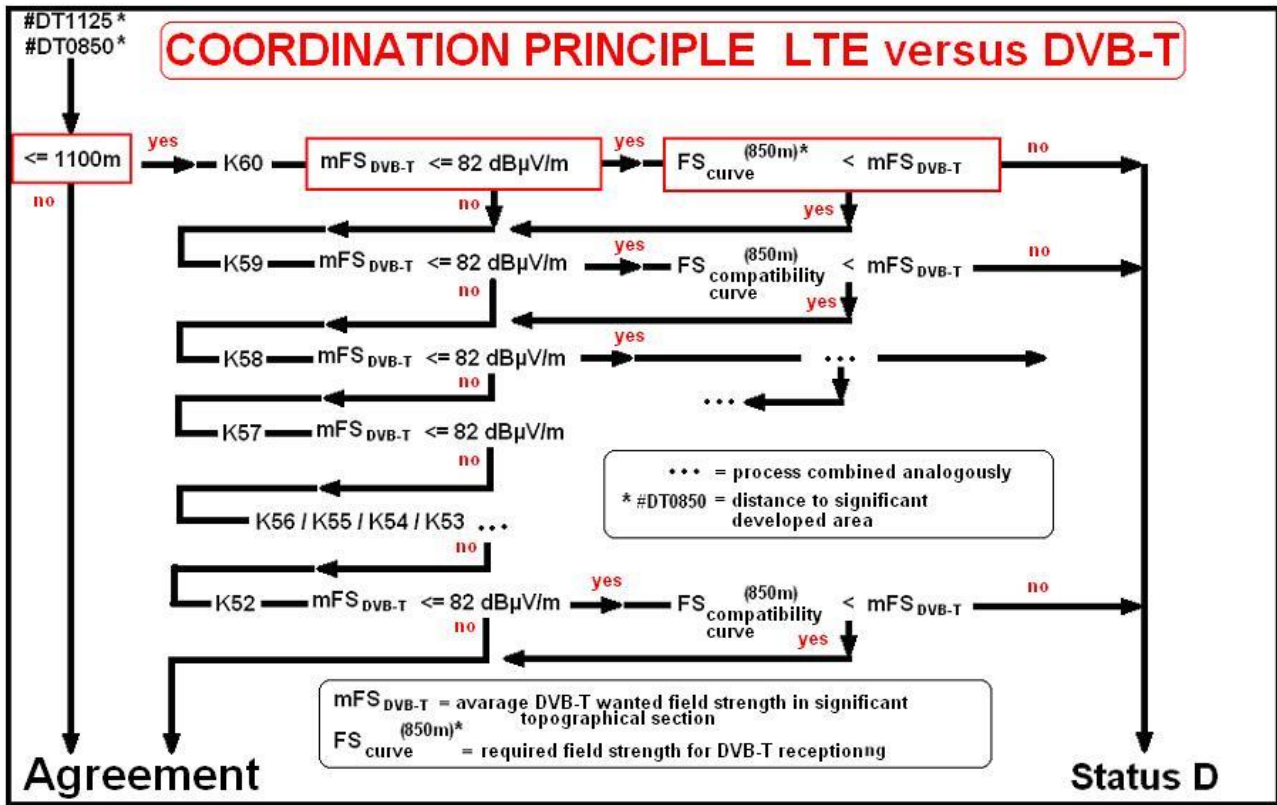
#DT1125 *
#DT0850*

COORDINATION PRINCIPLE LTE versus DVB-T

<= 1100m
yes
no
K60
$mFS_{DVB-T}$ <= 82 dBµV/m
yes
$FS_{curve}^{(850m)*}$ < $mFS_{DVB-T}$
no
no
yes

K59
$mFS_{DVB-T}$ <= 82 dBµV/m
yes
$FS_{compatibility\ curve}^{(850m)}$ < $mFS_{DVB-T}$
no
no
yes

K58
$mFS_{DVB-T}$ <= 82 dBµV/m
yes
...
no
...

K57
$mFS_{DVB-T}$ <= 82 dBµV/m
no

... = process combined analogously
* #DT0850 = distance to significant developed area

K56 / K55 / K54 / K53 ...
no

K52
$mFS_{DVB-T}$ <= 82 dBµV/m
yes
$FS_{compatibility\ curve}^{(850m)}$ < $mFS_{DVB-T}$
no
no
yes

$mFS_{DVB-T}$ = avarage DVB-T wanted field strength in significant topographical section
$FS_{curve}^{(850m)*}$ = required field strength for DVB-T receptionng

Agreement
Status D